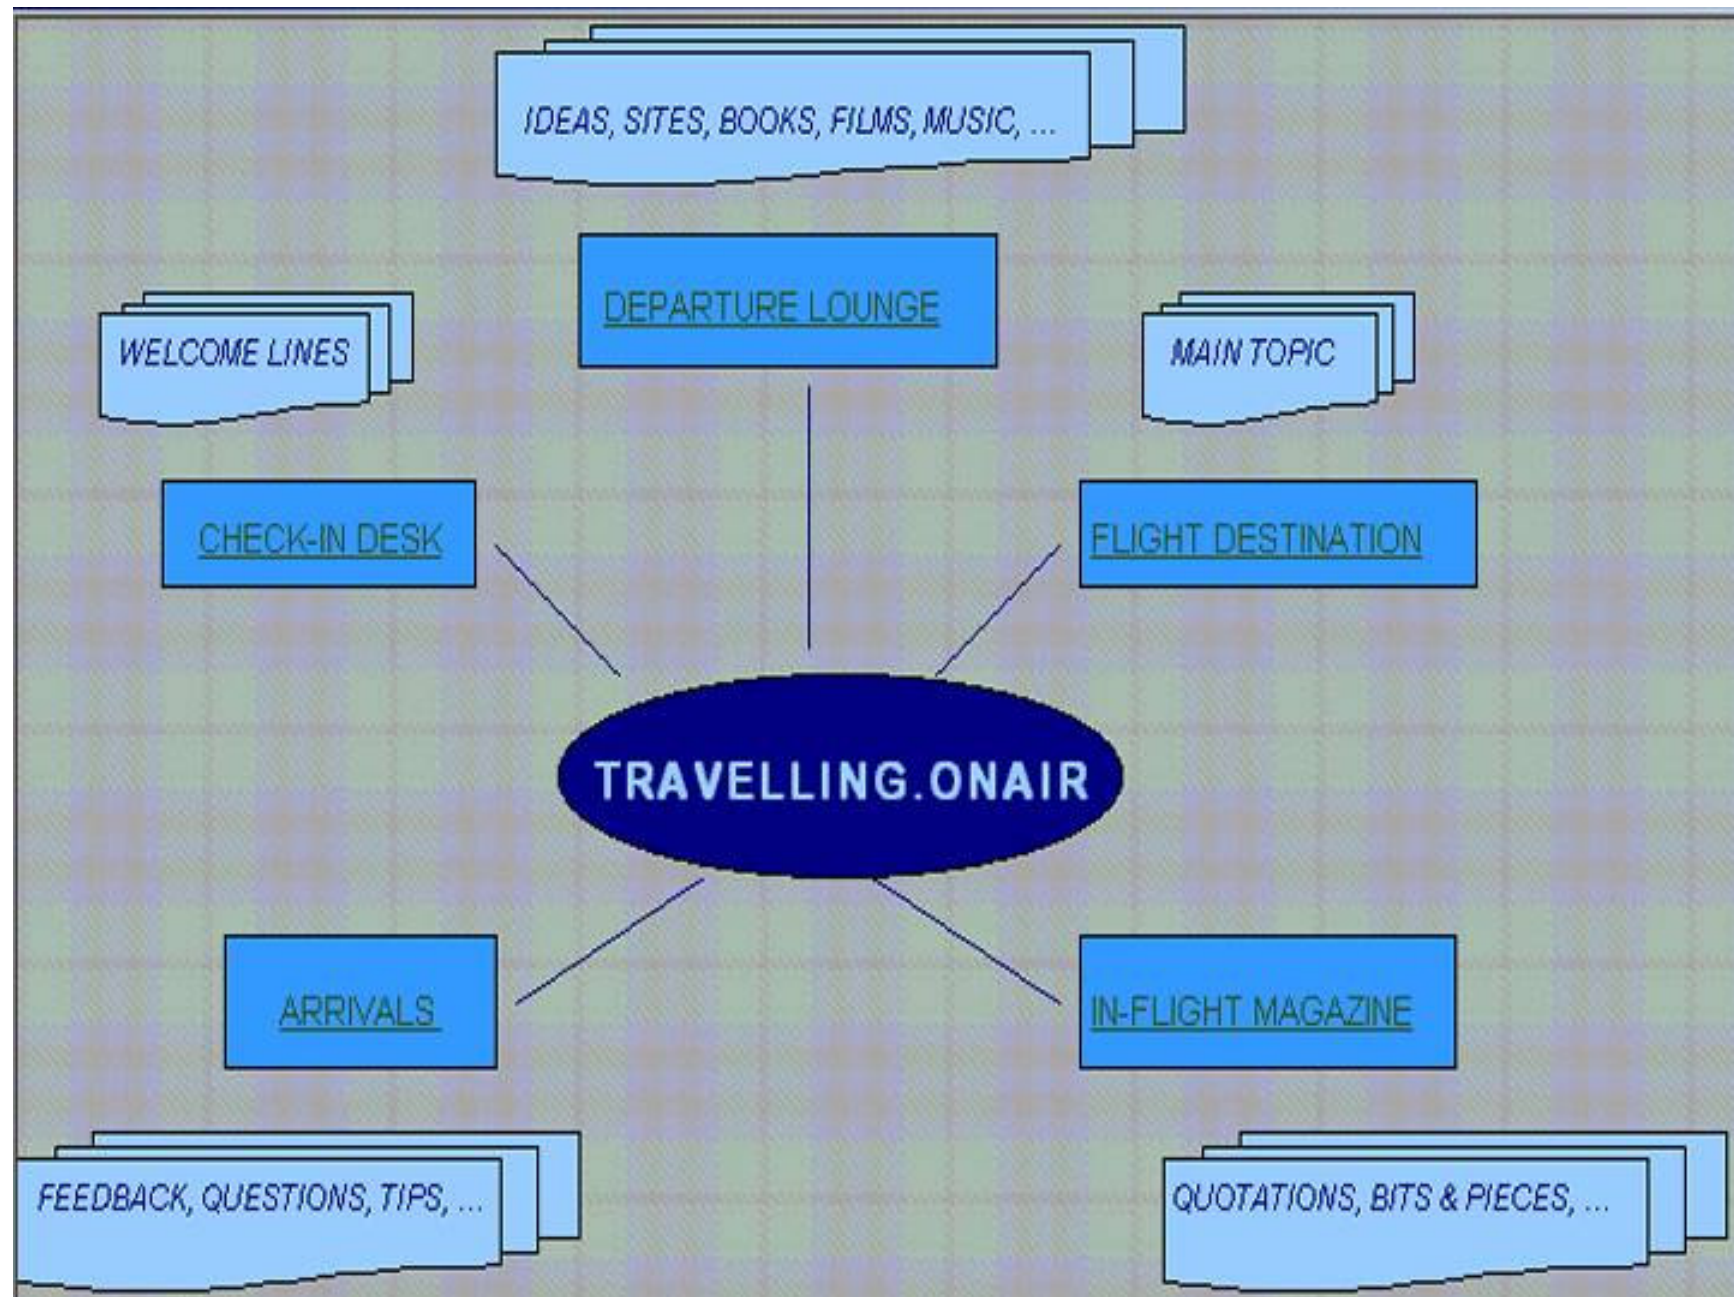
IDEAS, SITES, BOOKS, FILMS, MUSIC, ...

DEPARTURE LOUNGE

WELCOME LINES

MAIN TOPIC

CHECK-IN DESK

FLIGHT DESTINATION

TRAVELLING.ONAIR

ARRIVALS

IN-FLIGHT MAGAZINE

FEEDBACK, QUESTIONS, TIPS, ...

QUOTATIONS, BITS & PIECES, ...